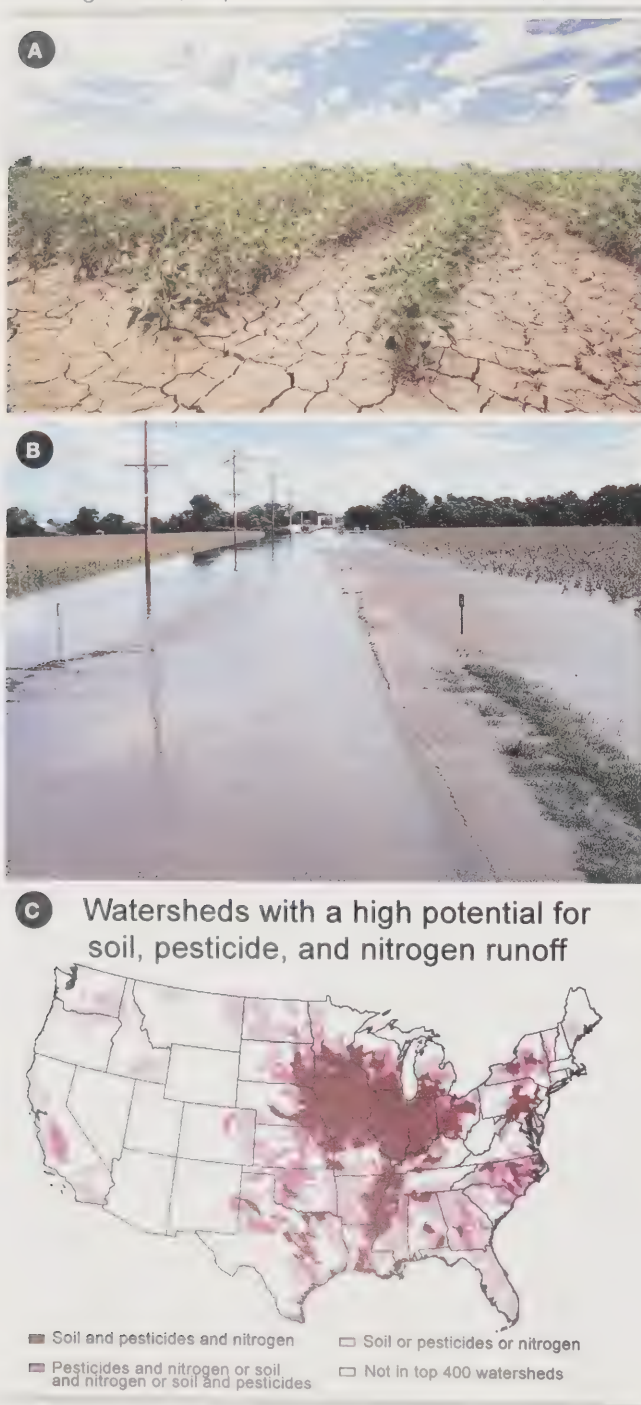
A

B

C Watersheds with a high potential for soil, pesticide, and nitrogen runoff

Soil and pesticides and nitrogen

Pesticides and nitrogen or soil and nitrogen or soil and pesticides

Soil or pesticides or nitrogen

Not in top 400 watersheds